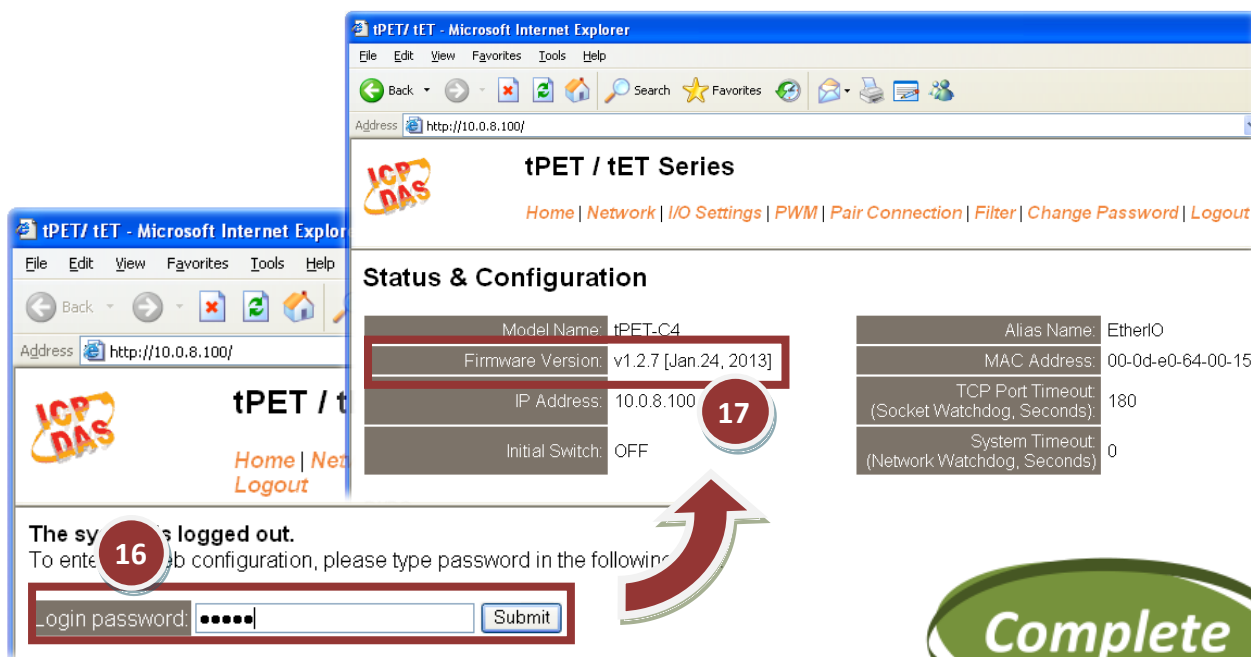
tPET/ tET - Microsoft Internet Explorer

File Edit View Favorites Tools Help

Back Search Favorites

Address http://10.0.8.100/

ICP DAS

tPET / tET Series

Home | Network | I/O Settings | PWM | Pair Connection | Filter | Change Password | Logout

Status & Configuration

| Model Name: | tPET-C4 |
|---|---|
| Firmware Version: | v1.2.7 [Jan.24, 2013] |
| IP Address: | 10.0.8.100 |
| Initial Switch: | OFF |

| Alias Name: | EtherIO |
|---|---|
| MAC Address: | 00-0d-e0-64-00-15 |
| TCP Port Timeout (Socket Watchdog, Seconds): | 180 |
| System Timeout (Network Watchdog, Seconds): | 0 |

17

tPET/ tET - Microsoft Internet Explor

File Edit View Favorites Tools Help

Back

Address http://10.0.8.100/

ICP DAS

tPET / t

Home | Net

Logout

The sy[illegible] is logged out.

To ente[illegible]eb configuration, please type password in the followin

16

Login password: ●●●●● Submit

Complete